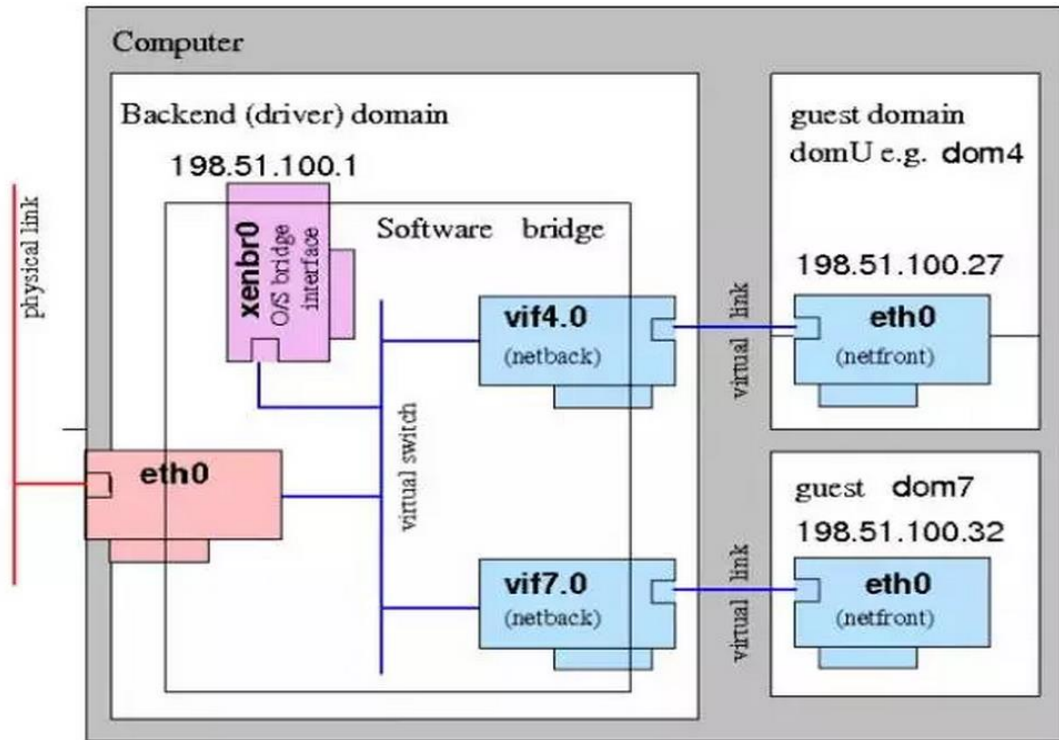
Computer

Backend (driver) domain

198.51.100.1

xenbr0
O/S bridge interface

Software bridge

physical link

vif4.0
(netback)

virtual switch

eth0

vif7.0
(netback)

virtual link

virtual link

guest domain
domU e.g. dom4

198.51.100.27

eth0
(netfront)

guest dom7

198.51.100.32

eth0
(netfront)